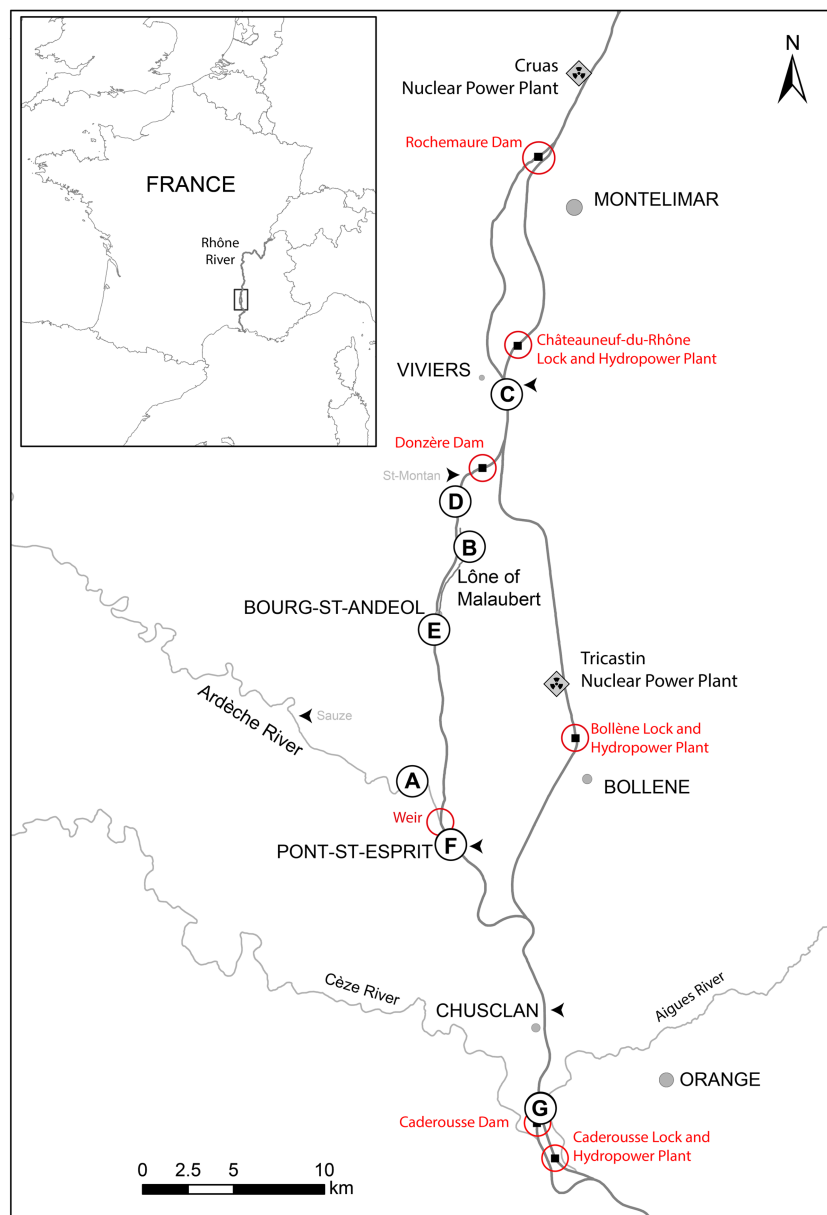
FRANCE
Rhône River

N

Cruas Nuclear Power Plant
Rochemaure Dam
MONTELIMAR
Châteauneuf-du-Rhône Lock and Hydropower Plant
VIVIERS
C
Donzère Dam
St-Montan
D
B
Lône of Malaubert
BOURG-ST-ANDEOL
E
Tricastin Nuclear Power Plant
Sauze
Ardèche River
Bollène Lock and Hydropower Plant
A
BOLLENE
Weir
PONT-ST-ESPRIT
F
Cèze River
CHUSCLAN
Aigues River
ORANGE
G
Caderousse Dam
Caderousse Lock and Hydropower Plant

0 2.5 5 10 km